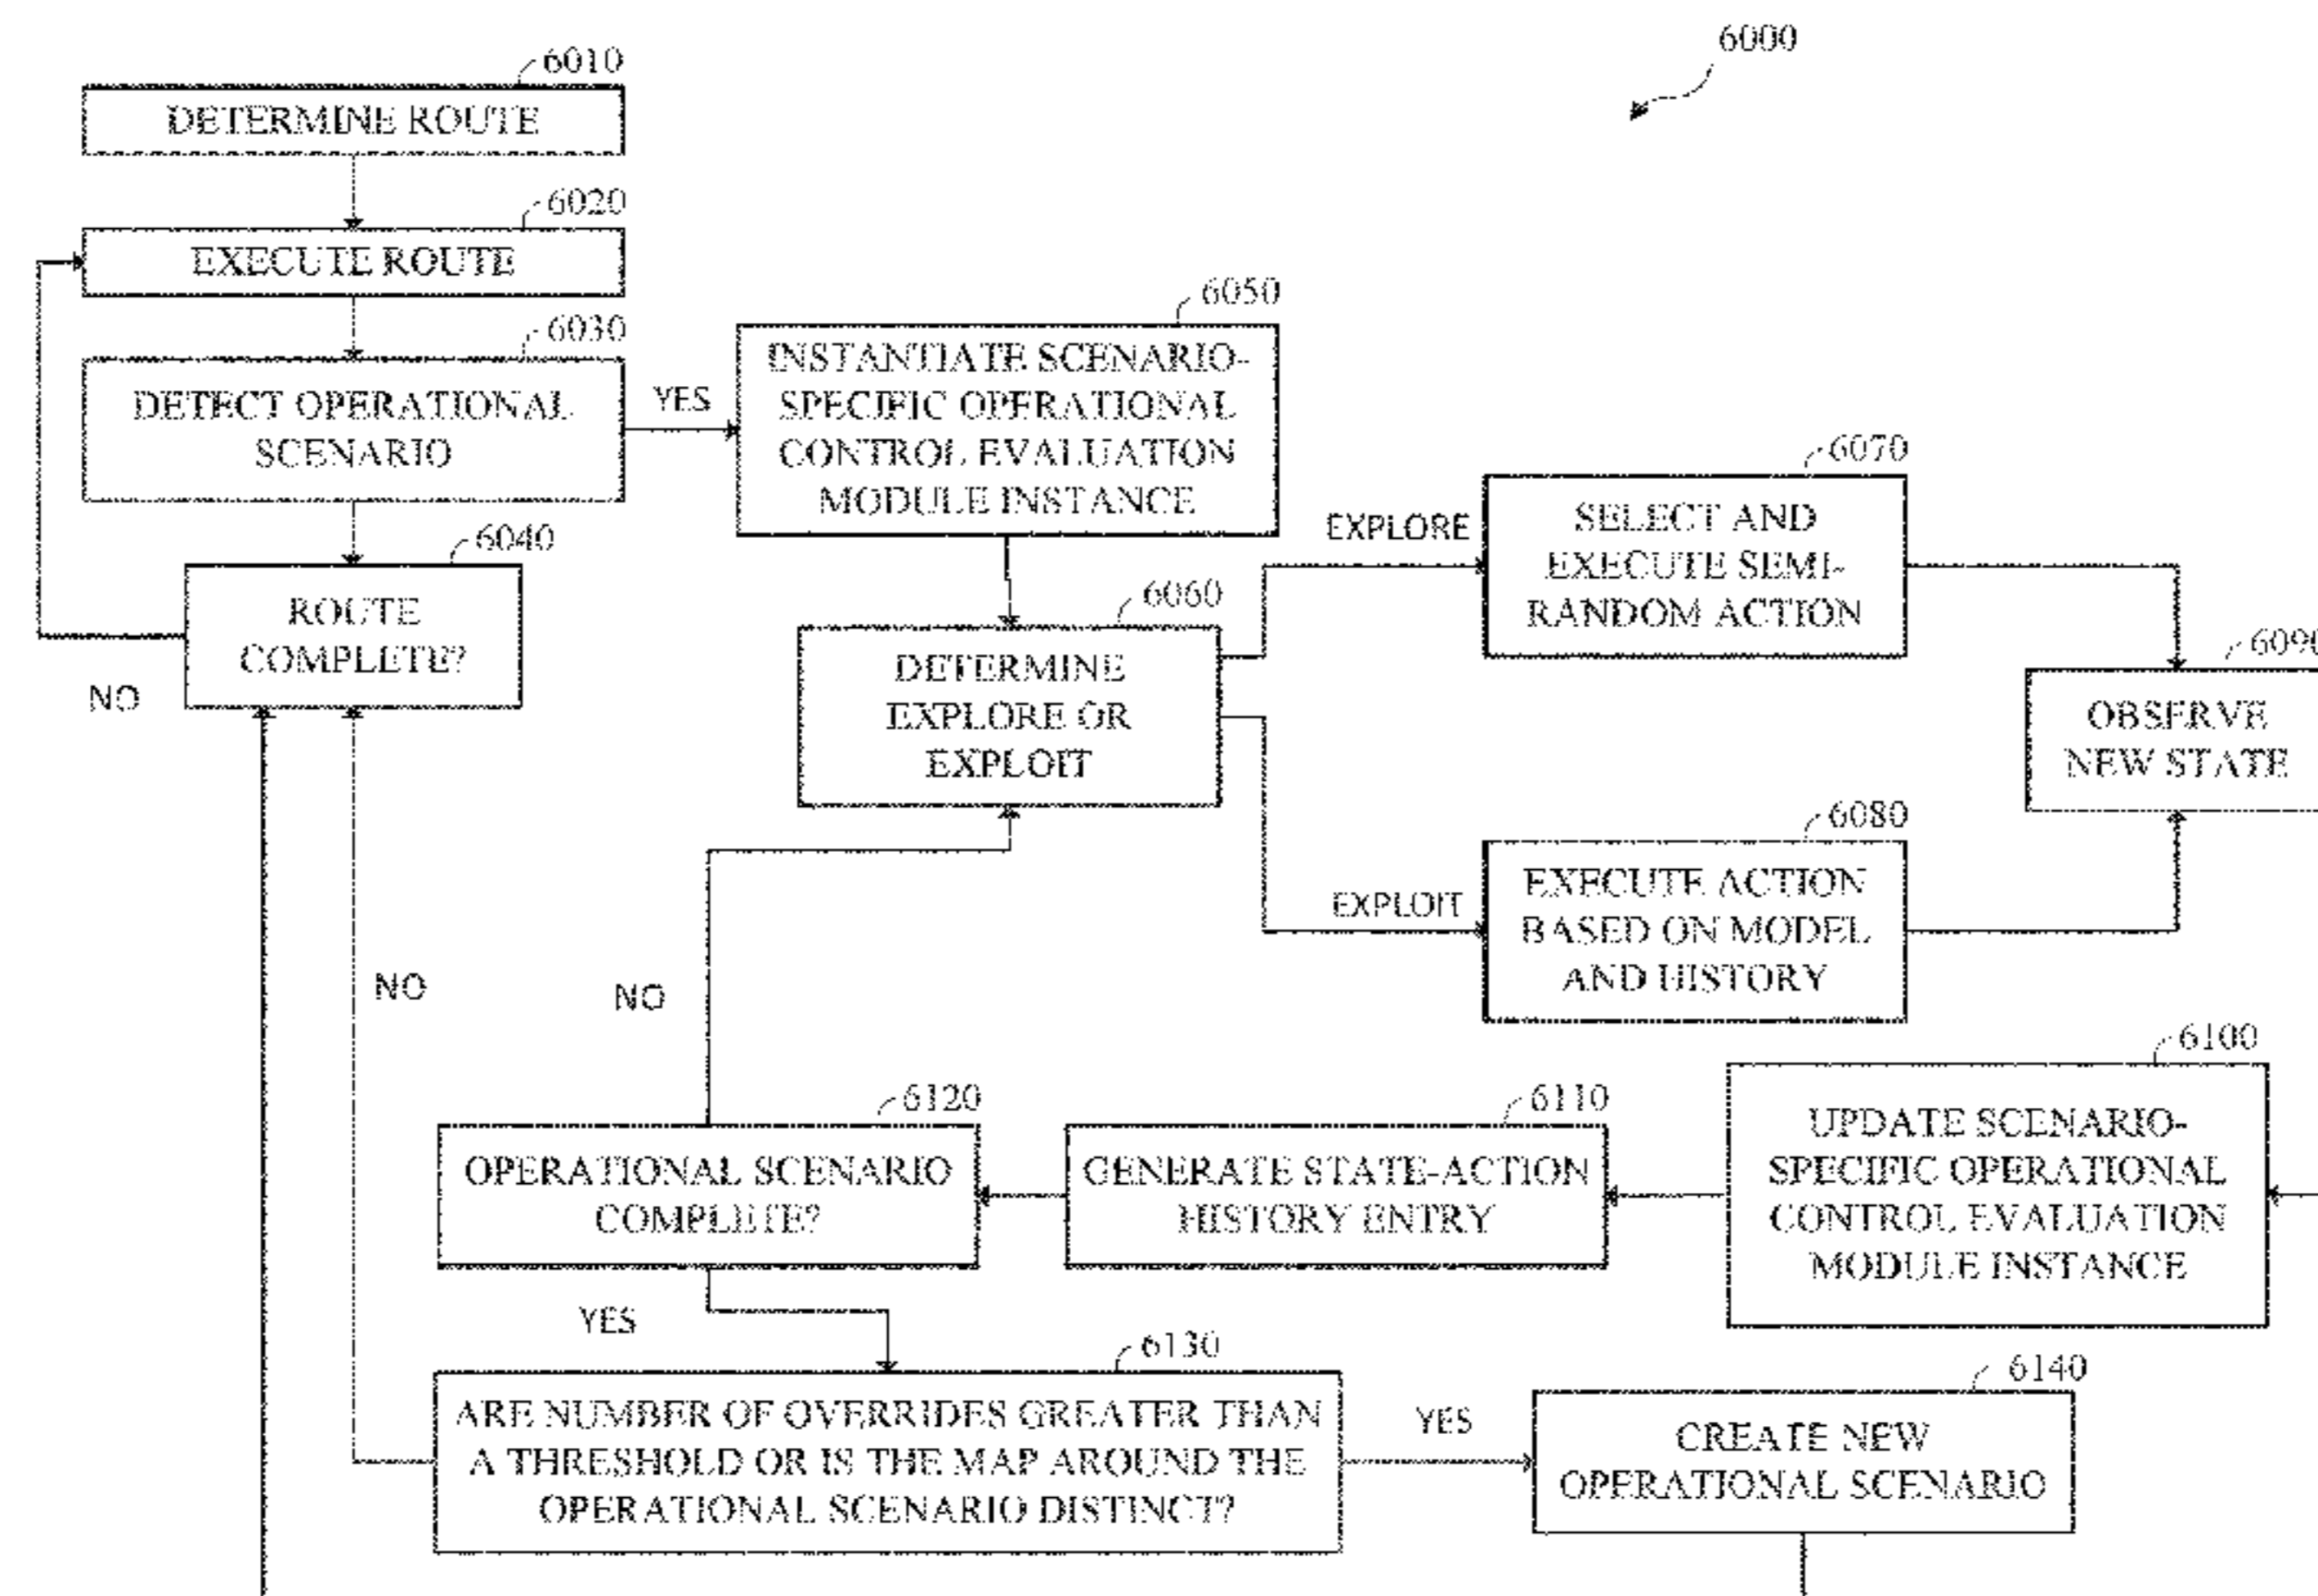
6000

6010
DETERMINE ROUTE

6020
EXECUTE ROUTE

6030
DETECT OPERATIONAL SCENARIO

YES

6050
INSTANTIATE SCENARIO-SPECIFIC OPERATIONAL CONTROL EVALUATION MODULE INSTANCE

6040
ROUTE COMPLETE?

NO

6060
DETERMINE EXPLORE OR EXPLOIT

EXPLORE

6070
SELECT AND EXECUTE SEMI-RANDOM ACTION

6090
OBSERVE NEW STATE

EXPLOIT

6080
EXECUTE ACTION BASED ON MODEL AND HISTORY

NO

NO

6100
UPDATE SCENARIO-SPECIFIC OPERATIONAL CONTROL EVALUATION MODULE INSTANCE

6110
GENERATE STATE-ACTION HISTORY ENTRY

6120
OPERATIONAL SCENARIO COMPLETE?

YES

6130
ARE NUMBER OF OVERRIDES GREATER THAN A THRESHOLD OR IS THE MAP AROUND THE OPERATIONAL SCENARIO DISTINCT?

YES

6140
CREATE NEW OPERATIONAL SCENARIO